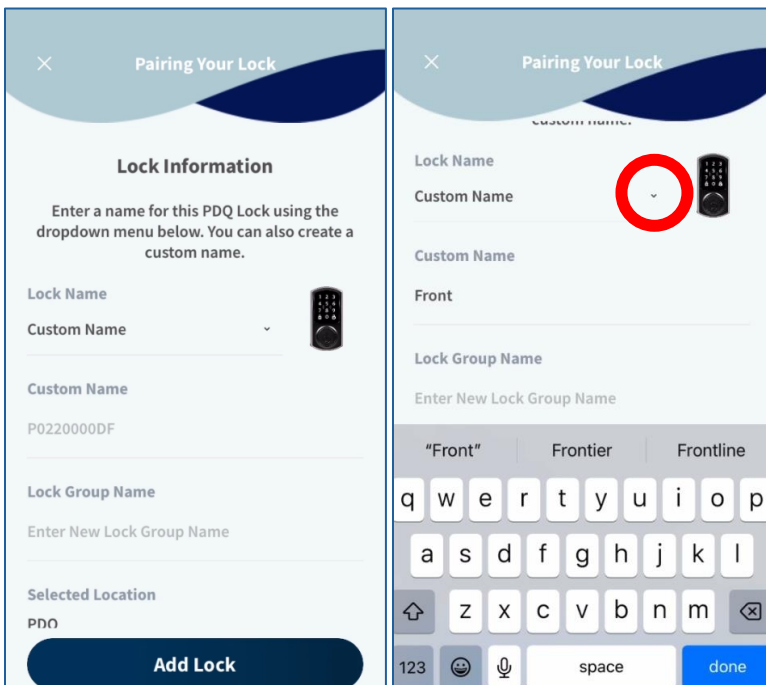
×
Pairing Your Lock

Lock Information

Enter a name for this PDQ Lock using the dropdown menu below. You can also create a custom name.

Lock Name
Custom Name

Custom Name
P0220000DF

Lock Group Name
Enter New Lock Group Name

Selected Location
PDQ

Add Lock

×
Pairing Your Lock

custom name.

Lock Name
Custom Name

Custom Name
Front

Lock Group Name
Enter New Lock Group Name

"Front" Frontier Frontline
q w e r t y u i o p
a s d f g h j k l
z x c v b n m
123 space done